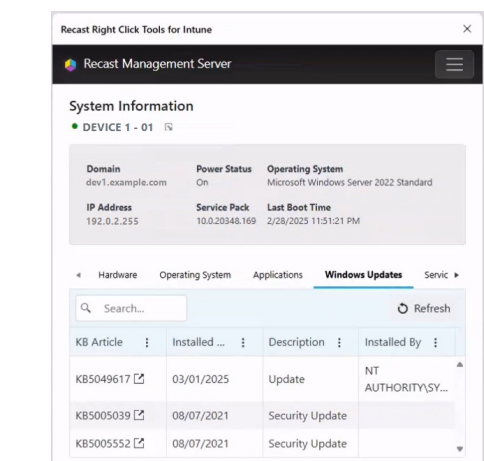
Recast Right Click Tools for Intune ×

Recast Management Server

System Information

DEVICE 1 - 01

| Domain | Power Status | Operating System |
|---|---|---|
| dev1.example.com | On | Microsoft Windows Server 2022 Standard |
| IP Address | Service Pack | Last Boot Time |
| 192.0.2.255 | 10.0.20348.169 | 2/28/2025 11:51:21 PM |

◂ Hardware Operating System Applications Windows Updates Servic ▸

Search...

Refresh

| KB Article | Installed ... | Description | Installed By |
|---|---|---|---|
| KB5049617 | 03/01/2025 | Update | NT AUTHORITY\SY... |
| KB5005039 | 08/07/2021 | Security Update | |
| KB5005552 | 08/07/2021 | Security Update | |